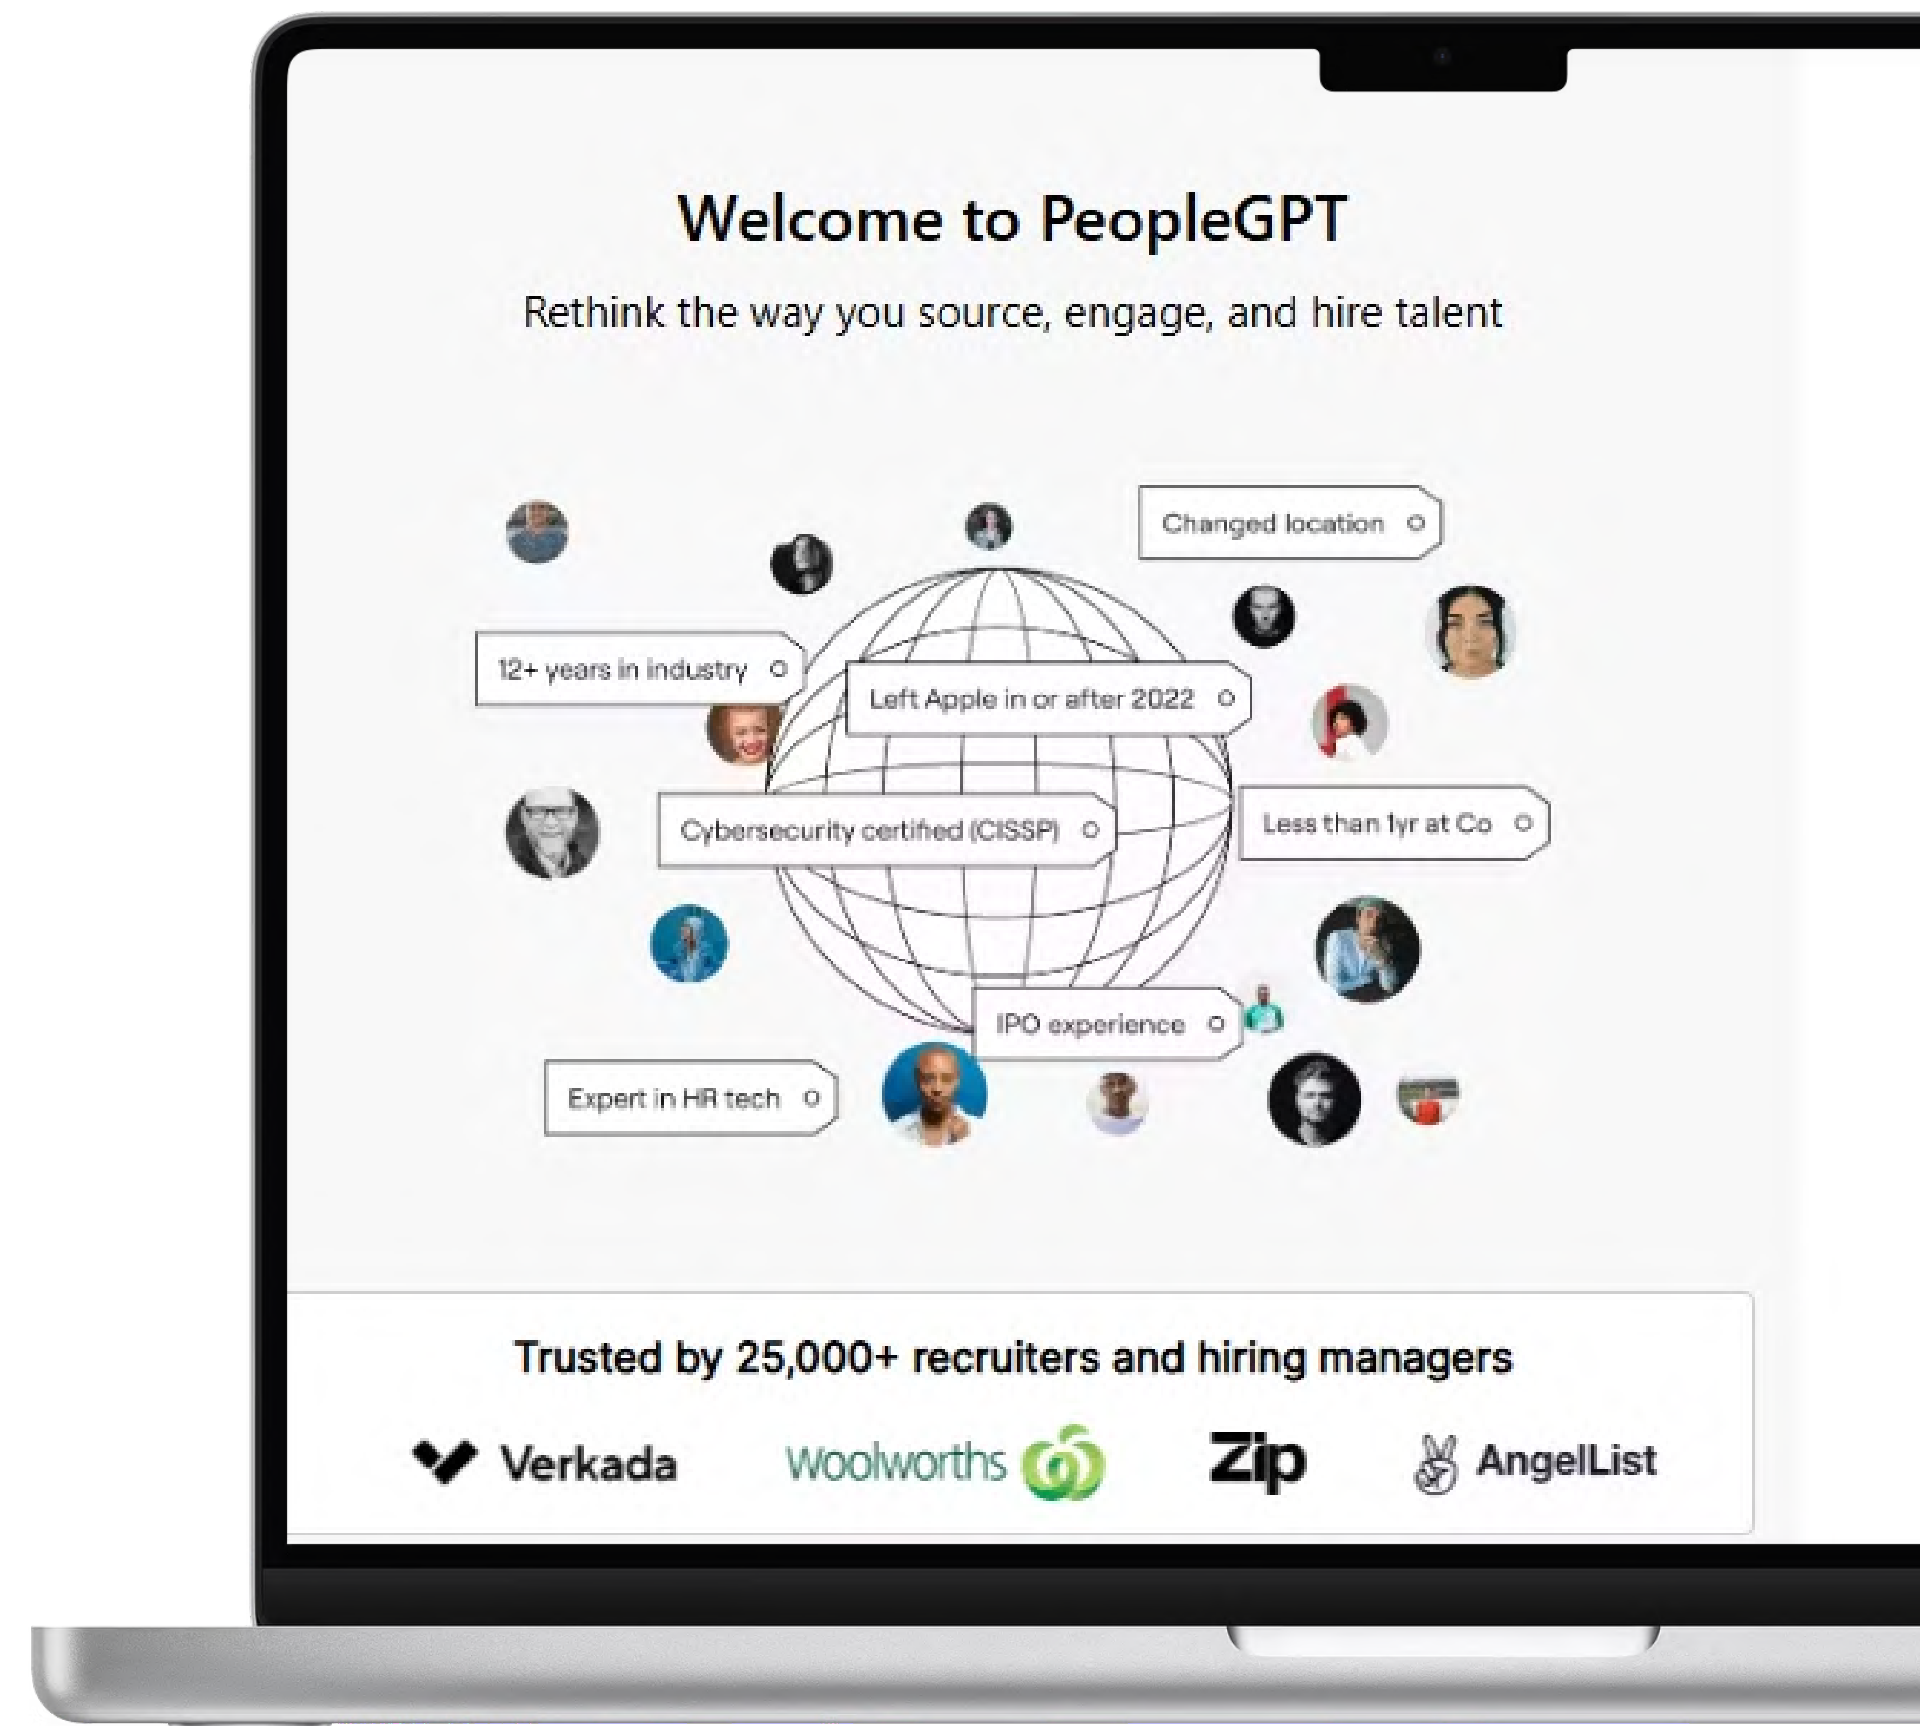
Welcome to PeopleGPT

Rethink the way you source, engage, and hire talent

Changed location

12+ years in industry

Left Apple in or after 2022

Cybersecurity certified (CISSP)

Less than 1yr at Co

IPO experience

Expert in HR tech

Trusted by 25,000+ recruiters and hiring managers

Verkada Woolworths Zip AngelList